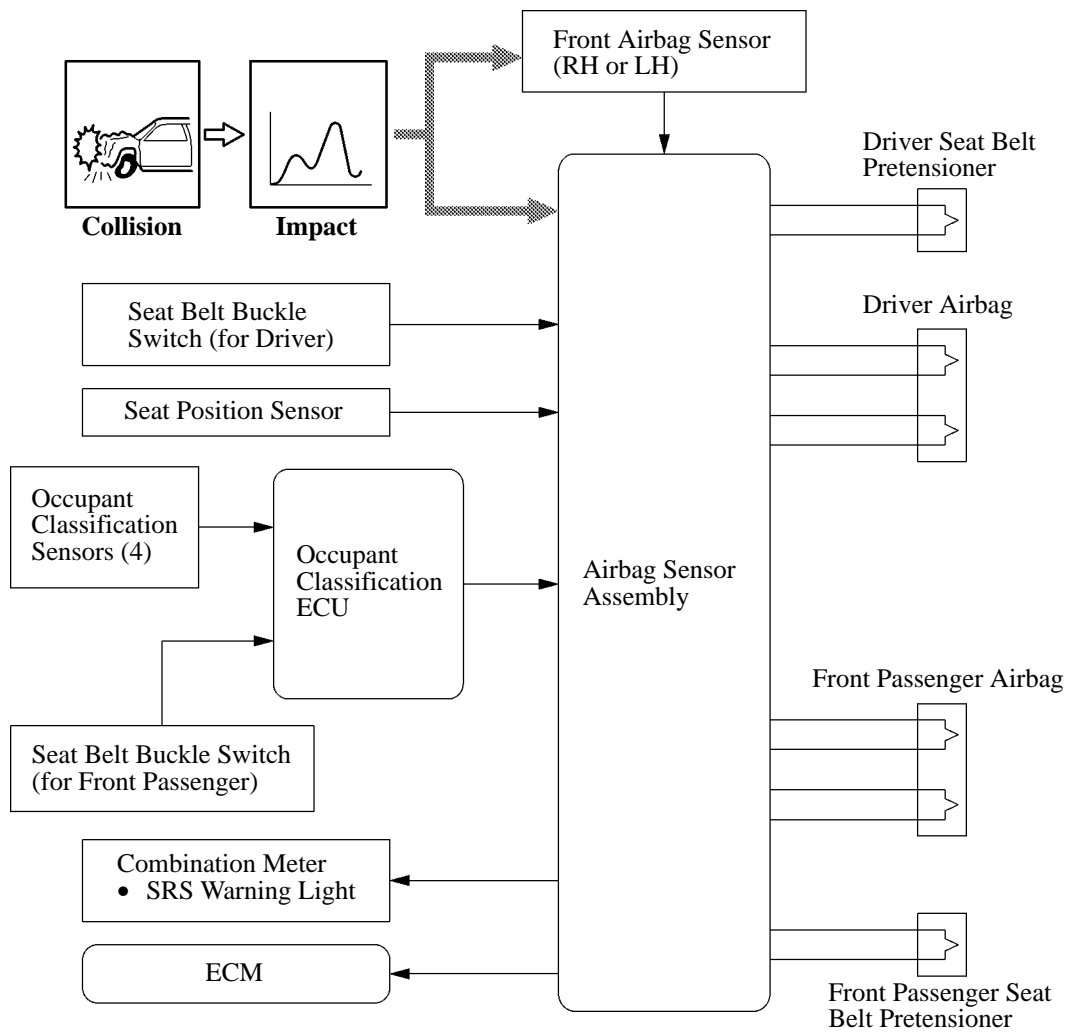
Front Airbag Sensor (RH or LH)

Collision

Impact

Driver Seat Belt Pretensioner

Seat Belt Buckle Switch (for Driver)

Driver Airbag

Seat Position Sensor

Occupant Classification Sensors (4)

Occupant Classification ECU

Airbag Sensor Assembly

Front Passenger Airbag

Seat Belt Buckle Switch (for Front Passenger)

Combination Meter
• SRS Warning Light

ECM

Front Passenger Seat Belt Pretensioner